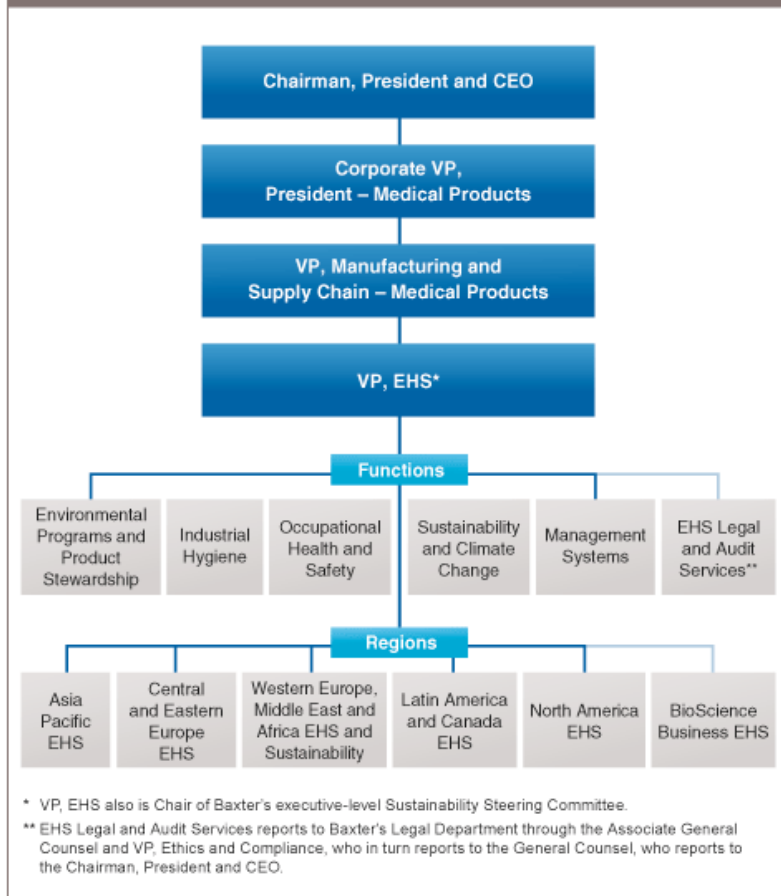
Chairman, President and CEO

Corporate VP, President – Medical Products

VP, Manufacturing and Supply Chain – Medical Products

VP, EHS*

Functions

Environmental Programs and Product Stewardship

Industrial Hygiene

Occupational Health and Safety

Sustainability and Climate Change

Management Systems

EHS Legal and Audit Services**

Regions

Asia Pacific EHS

Central and Eastern Europe EHS

Western Europe, Middle East and Africa EHS and Sustainability

Latin America and Canada EHS

North America EHS

BioScience Business EHS

* VP, EHS also is Chair of Baxter's executive-level Sustainability Steering Committee.

** EHS Legal and Audit Services reports to Baxter's Legal Department through the Associate General Counsel and VP, Ethics and Compliance, who in turn reports to the General Counsel, who reports to the Chairman, President and CEO.